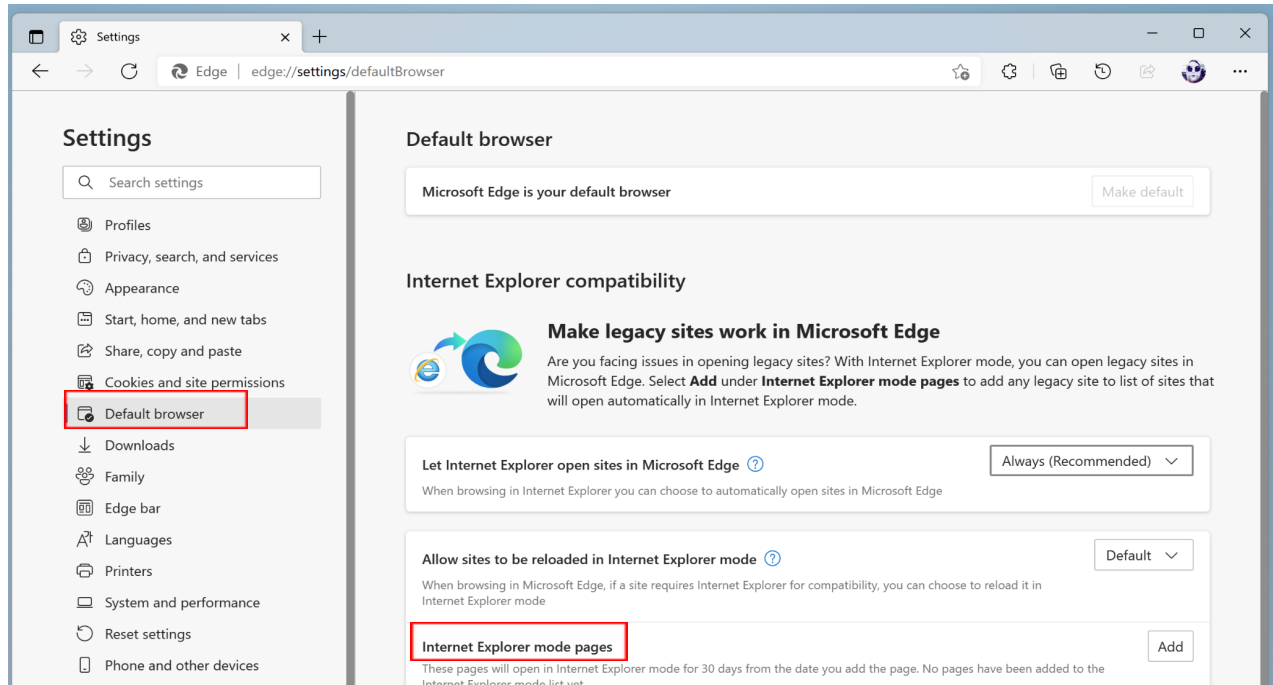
Settings

Edge | edge://settings/defaultBrowser

Settings

Search settings

Profiles
Privacy, search, and services
Appearance
Start, home, and new tabs
Share, copy and paste
Cookies and site permissions
Default browser
Downloads
Family
Edge bar
Languages
Printers
System and performance
Reset settings
Phone and other devices

Default browser

Microsoft Edge is your default browser

Make default

Internet Explorer compatibility

Make legacy sites work in Microsoft Edge

Are you facing issues in opening legacy sites? With Internet Explorer mode, you can open legacy sites in Microsoft Edge. Select **Add** under **Internet Explorer mode pages** to add any legacy site to list of sites that will open automatically in Internet Explorer mode.

Let Internet Explorer open sites in Microsoft Edge

When browsing in Internet Explorer you can choose to automatically open sites in Microsoft Edge

Always (Recommended)

Allow sites to be reloaded in Internet Explorer mode

When browsing in Microsoft Edge, if a site requires Internet Explorer for compatibility, you can choose to reload it in Internet Explorer mode

Default

Internet Explorer mode pages

These pages will open in Internet Explorer mode for 30 days from the date you add the page. No pages have been added to the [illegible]

Add